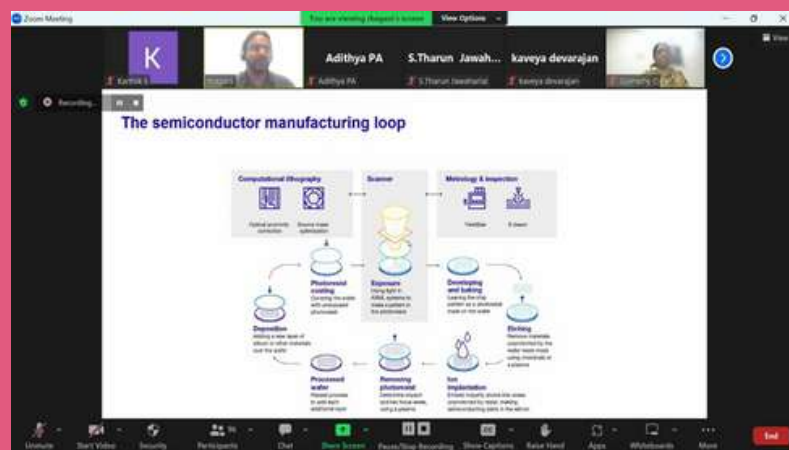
Zoom Meeting

You are viewing Jhagan's screen

View Options

K

Karthik S

Jhagan

Adithya PA

Adithya PA

S.Tharun Jawah...

S.Tharun Jawaharlal

kaveya devarajan

kaveya devarajan

Sumathy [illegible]

View

Recording...

The semiconductor manufacturing loop

Computational lithography

Optical proximity correction

Source mask optimization

Scanner

Metrology & inspection

YieldStar

E-beam

Photoresist coating

Covering the wafer with unexposed photoresist

Exposure

Using light in ASML systems to image a pattern in the photoresist

Developing and baking

Leaving the chip pattern as a physical mask on the wafer

Deposition

Adding a new layer of silicon or other materials over the wafer

Etching

Removes materials unprotected by the resist mask using chemicals or a plasma

Processed wafer

Repeat process to add each additional layer

Removing photoresist

Dissolving resist and removing resist using a plasma

Ion implantation

Embeds impurity atoms into areas unprotected by resist, making semiconducting parts in the silicon

Unmute

Start Video

Security

Participants

Chat

Share Screen

Pause/Stop Recording

Show Captions

Raise Hand

Apps

Whiteboards

More

End